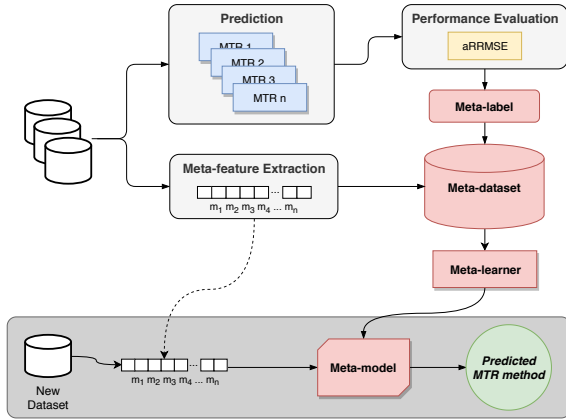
Prediction

MTR 1

MTR 2

MTR 3

MTR n

Performance Evaluation

aRRMSE

Meta-label

Meta-feature Extraction

$m_1$ $m_2$ $m_3$ $m_4$ ... $m_n$

Meta-dataset

Meta-learner

New Dataset

$m_1$ $m_2$ $m_3$ $m_4$ ... $m_n$

Meta-model

Predicted MTR method